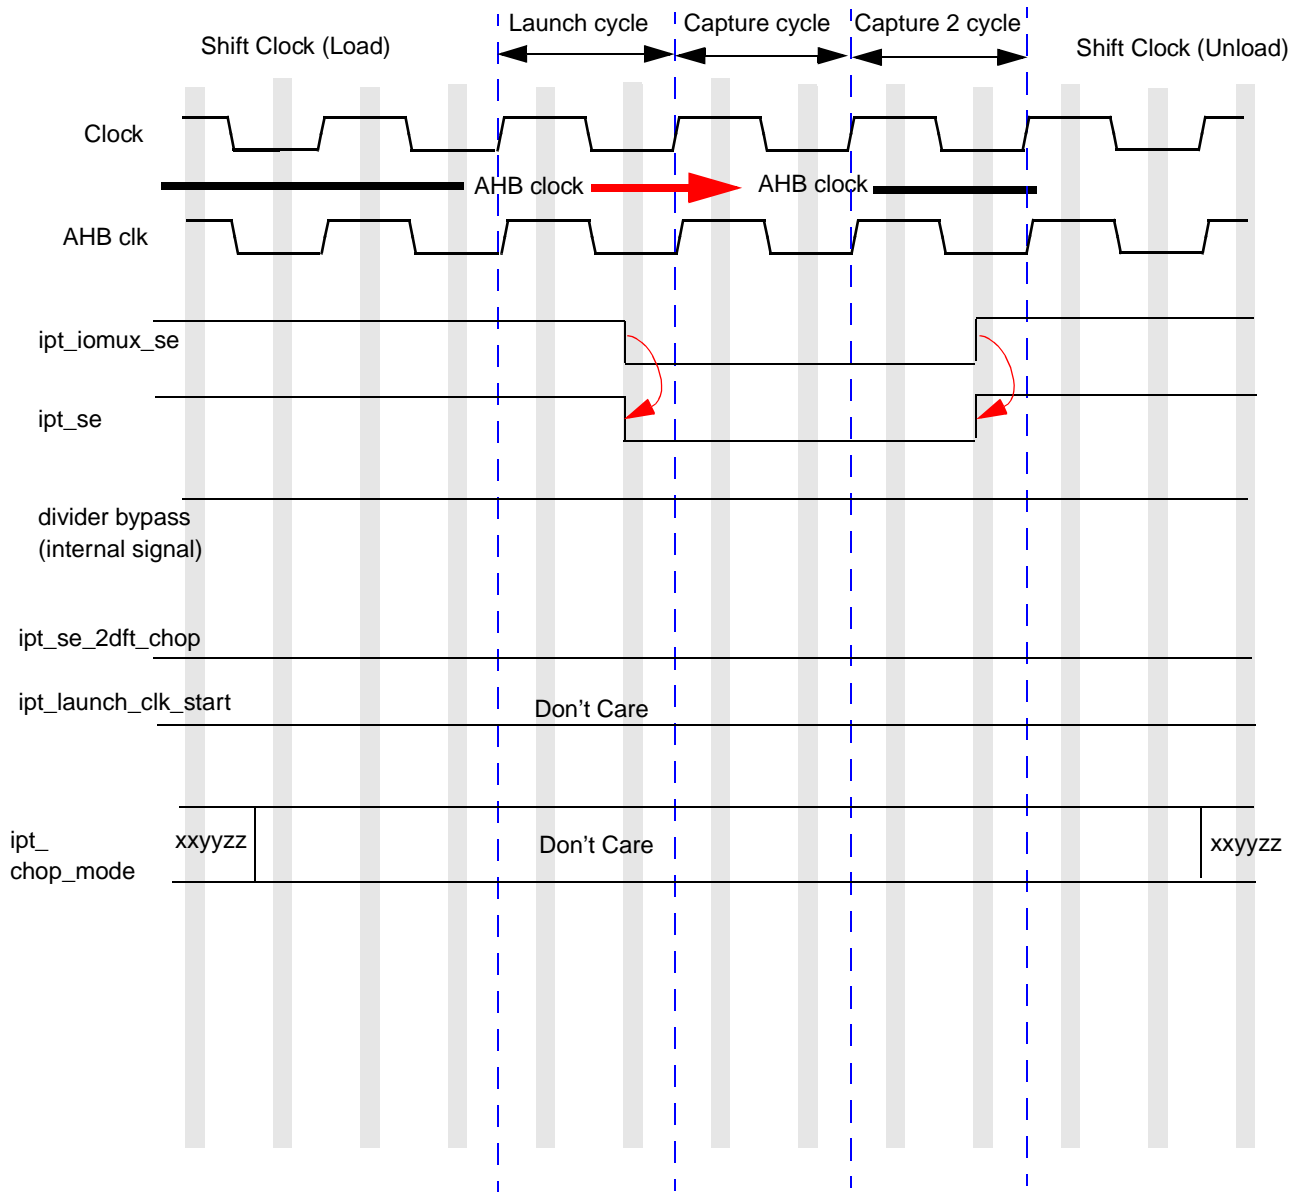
Shift Clock (Load)

Launch cycle

Capture cycle

Capture 2 cycle

Shift Clock (Unload)

Clock

AHB clock

AHB clock

AHB clk

ipt_iomux_se

ipt_se

divider bypass
(internal signal)

ipt_se_2dft_chop

ipt_launch_clk_start

Don’t Care

ipt_
chop_mode

xxyyzz

Don’t Care

xxyyzz